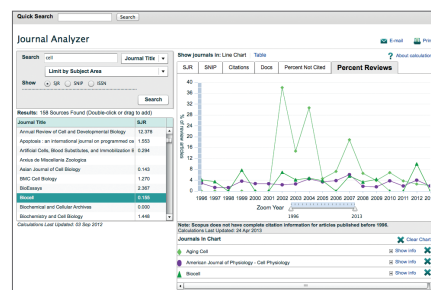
Quick Search Search

Journal Analyzer

Search cell Journal Title

Limit by Subject Area

Show SJR SNIP ISSN

Search

Results: 158 Sources Found (Double-click or drag to add)

| Journal Title | SJR |
|---|---|
| Annual Review of Cell and Developmental Biology | 12.376 |
| Apoptosis : an international journal on programmed ce | 1.553 |
| Artificial Cells, Blood Substitutes, and Immobilization B | 0.294 |
| Arxius de Miscellania Zoologica | |
| Asian Journal of Cell Biology | 0.143 |
| BMC Cell Biology | 1.270 |
| BioEssays | 2.267 |
| Biocell | 0.158 |
| Biochemical and Cellular Archives | 0.200 |
| Biochemistry and Cell Biology | 1.448 |

Calculations Last Updated: 03 Sep 2012

Show journals in: Line Chart Table

E-mail Pri

About calculatio

SJR SNIP Citations Docs Percent Not Cited Percent Reviews

40 36 32 28 24 20 16 12 8 4 0

% of review articles

1996 1997 1998 1999 2000 2001 2002 2003 2004 2005 2006 2007 2008 2009 2010 2011 2012

Zoom Year

1996 2013

Note: Scopus does not have complete citation information for articles published before 1996.
Calculations Last Updated: 24 Apr 2013

Journals in Chart Clear Chart

Aging Cell Show info

American Journal of Physiology - Cell Physiology Show info

Biocell Show info